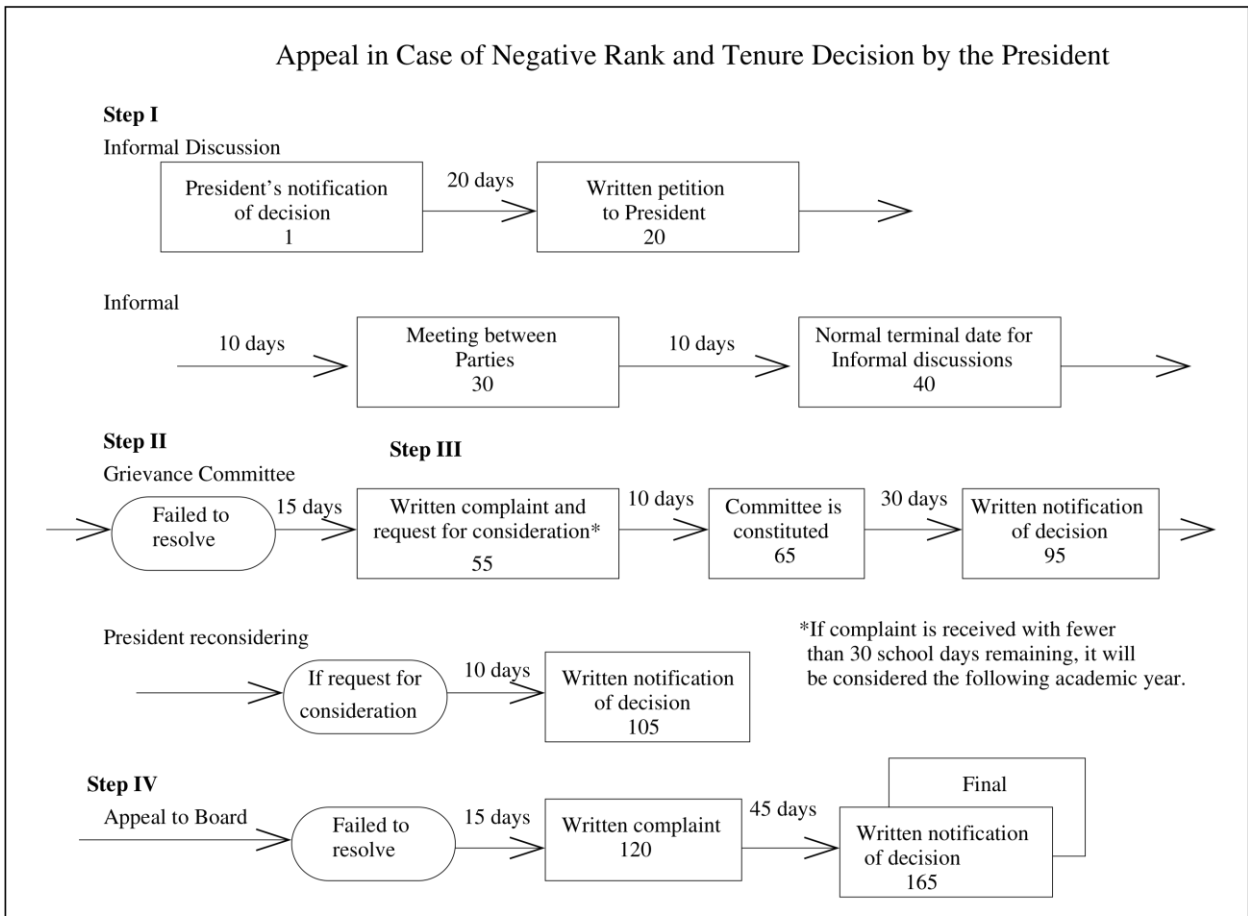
Appeal in Case of Negative Rank and Tenure Decision by the President

Step I

Informal Discussion

President's notification of decision
1

20 days

Written petition to President
20

Informal

10 days

Meeting between Parties
30

10 days

Normal terminal date for Informal discussions
40

Step II

Grievance Committee

Step III

Failed to resolve

15 days

Written complaint and request for consideration*
55

10 days

Committee is constituted
65

30 days

Written notification of decision
95

President reconsidering

If request for consideration

10 days

Written notification of decision
105

*If complaint is received with fewer than 30 school days remaining, it will be considered the following academic year.

Step IV

Appeal to Board

Failed to resolve

15 days

Written complaint
120

45 days

Final

Written notification of decision
165